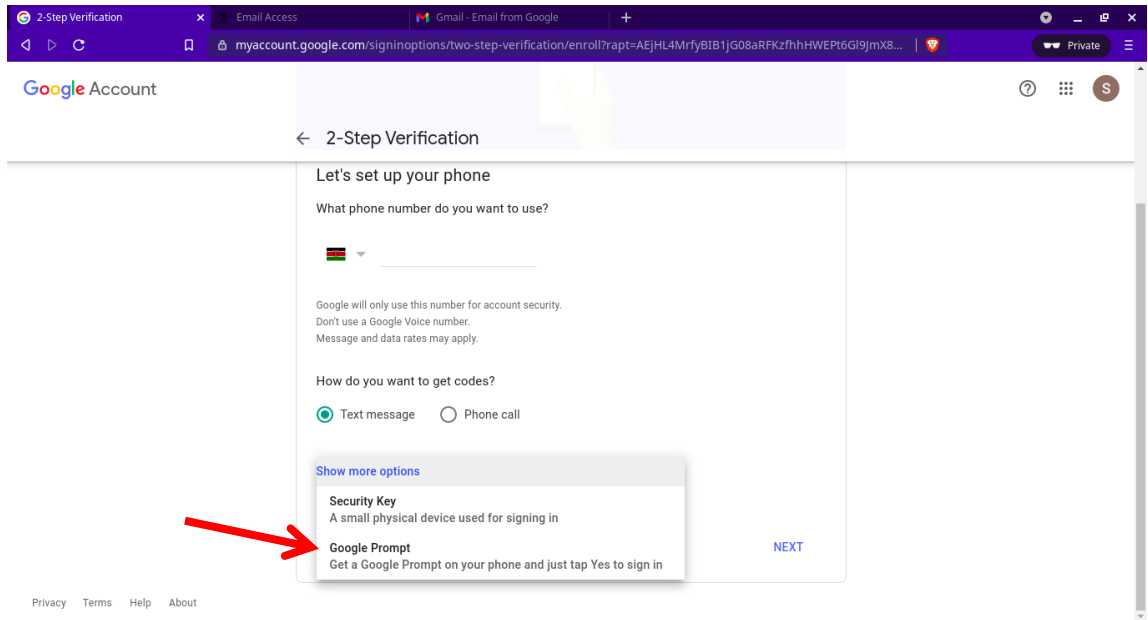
2-Step Verification
Email Access
Gmail - Email from Google
myaccount.google.com/signinoptions/two-step-verification/enroll?rapt=AEjHL4MrfyBIB1jG08aRFKzfhhHWEPt6Gl9JmX8...
Private

Google Account

S

← 2-Step Verification

Let's set up your phone

What phone number do you want to use?

Google will only use this number for account security.
Don't use a Google Voice number.
Message and data rates may apply.

How do you want to get codes?

Text message
Phone call

Show more options

Security Key
A small physical device used for signing in

Google Prompt
Get a Google Prompt on your phone and just tap Yes to sign in

NEXT

Privacy Terms Help About